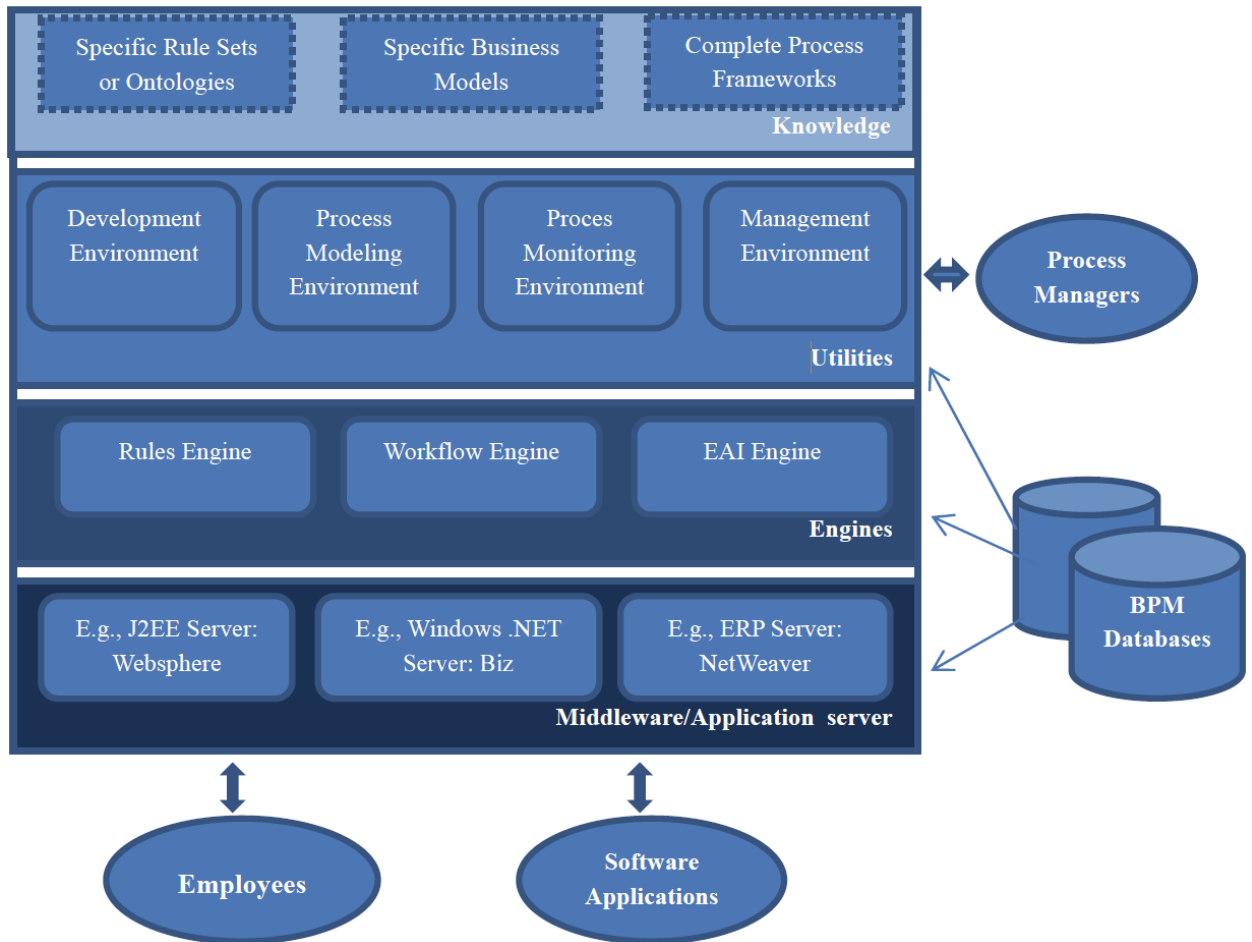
Specific Rule Sets or Ontologies

Specific Business Models

Complete Process Frameworks

Knowledge

Development Environment

Process Modeling Environment

Proces Monitoring Environment

Management Environment

Utilities

Process Managers

Rules Engine

Workflow Engine

EAI Engine

Engines

BPM Databases

E.g., J2EE Server: Websphere

E.g., Windows .NET Server: Biz

E.g., ERP Server: NetWeaver

Middleware/Application server

Employees

Software Applications